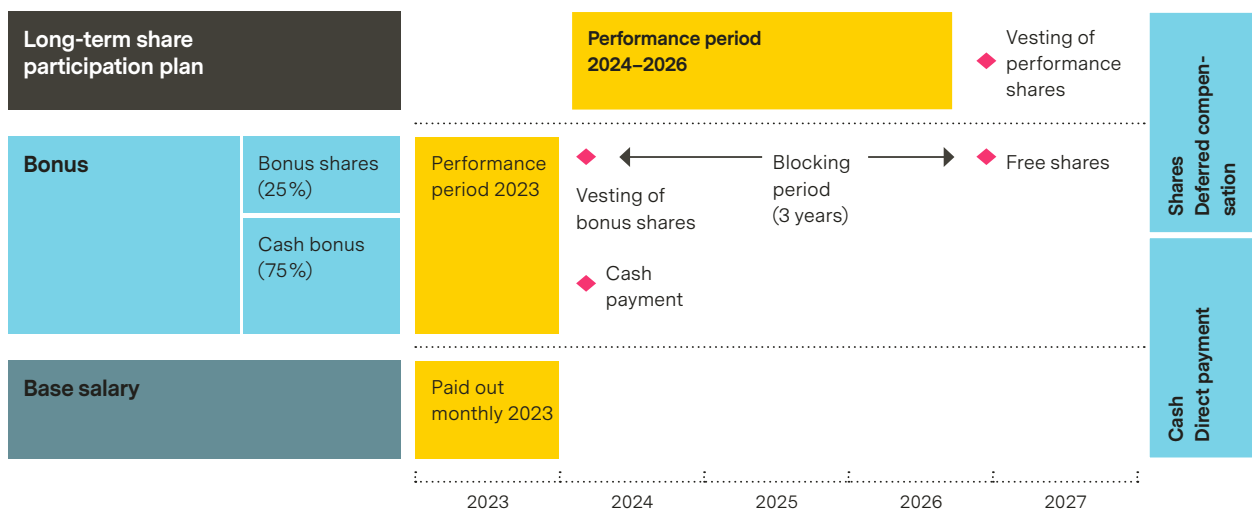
Long-term share participation plan

Performance period 2024–2026

Vesting of performance shares

Bonus

Bonus shares (25%)

Cash bonus (75%)

Performance period 2023

Vesting of bonus shares

Blocking period (3 years)

Free shares

Cash payment

Base salary

Paid out monthly 2023

Shares
Deferred compensation

Cash
Direct payment

2023 2024 2025 2026 2027